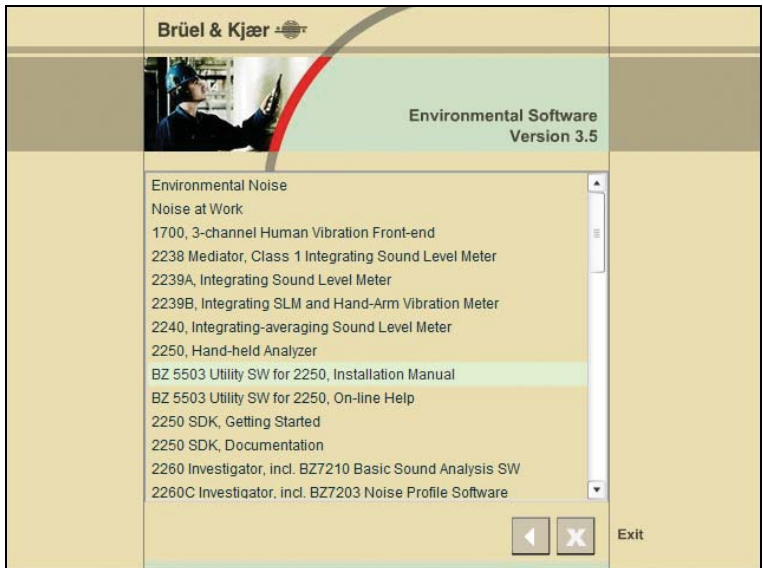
Brüel & Kjær

Environmental Software
Version 3.5

Environmental Noise
Noise at Work
1700, 3-channel Human Vibration Front-end
2238 Mediator, Class 1 Integrating Sound Level Meter
2239A, Integrating Sound Level Meter
2239B, Integrating SLM and Hand-Arm Vibration Meter
2240, Integrating-averaging Sound Level Meter
2250, Hand-held Analyzer
BZ 5503 Utility SW for 2250, Installation Manual
BZ 5503 Utility SW for 2250, On-line Help
2250 SDK, Getting Started
2250 SDK, Documentation
2260 Investigator, incl. BZ7210 Basic Sound Analysis SW
2260C Investigator, incl. BZ7203 Noise Profile Software

Exit